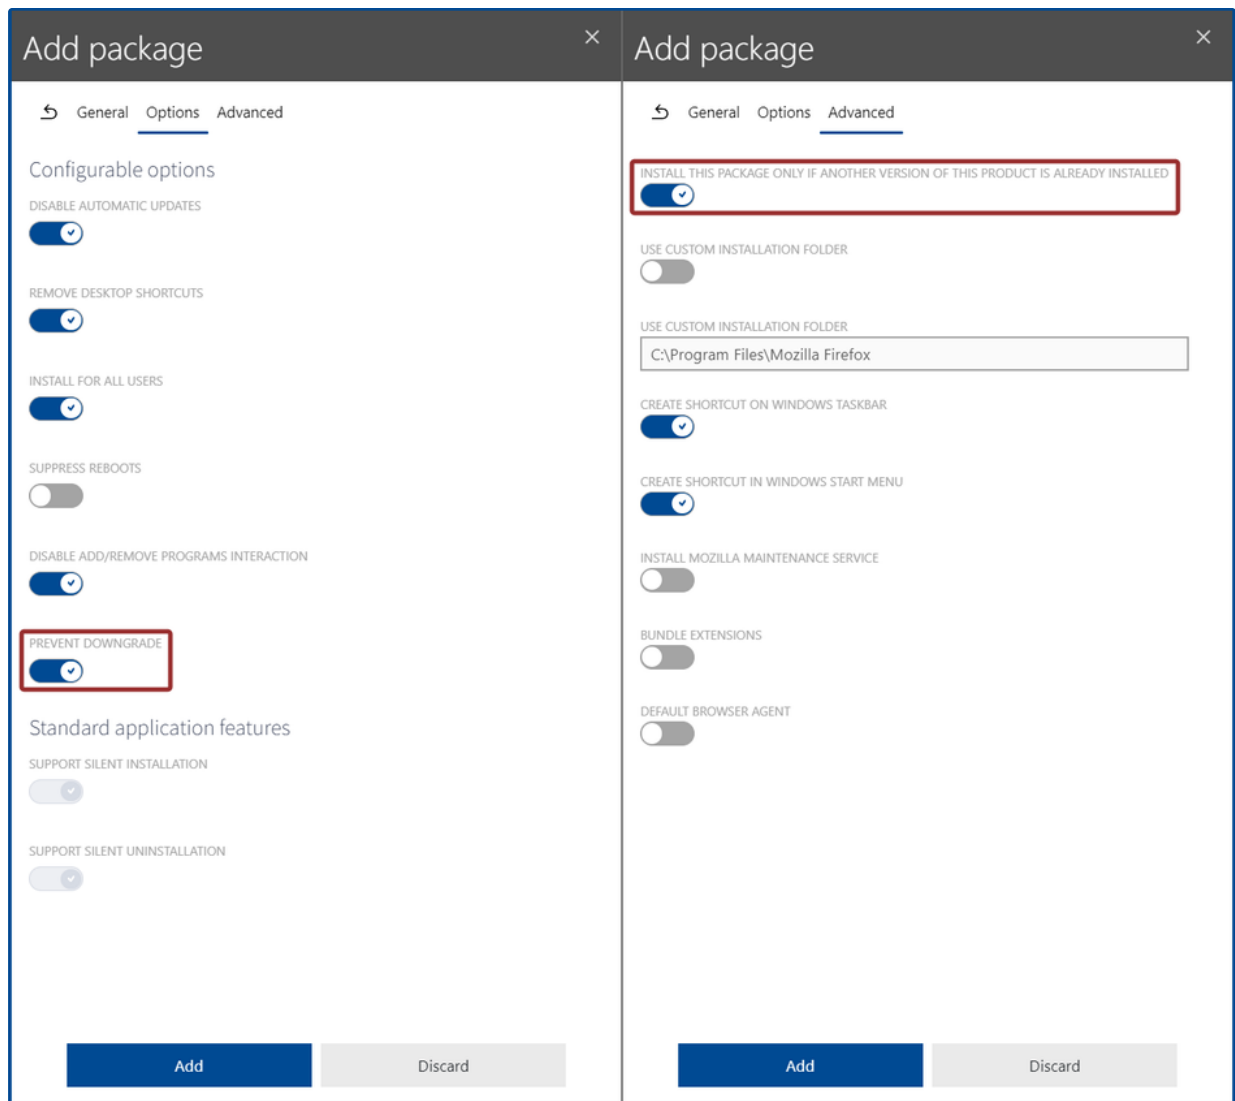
Add package
×

General Options Advanced

Configurable options

DISABLE AUTOMATIC UPDATES

REMOVE DESKTOP SHORTCUTS

INSTALL FOR ALL USERS

SUPPRESS REBOOTS

DISABLE ADD/REMOVE PROGRAMS INTERACTION

PREVENT DOWNGRADE

Standard application features

SUPPORT SILENT INSTALLATION

SUPPORT SILENT UNINSTALLATION

Add Discard

Add package
×

General Options Advanced

INSTALL THIS PACKAGE ONLY IF ANOTHER VERSION OF THIS PRODUCT IS ALREADY INSTALLED

USE CUSTOM INSTALLATION FOLDER

USE CUSTOM INSTALLATION FOLDER

C:\Program Files\Mozilla Firefox

CREATE SHORTCUT ON WINDOWS TASKBAR

CREATE SHORTCUT IN WINDOWS START MENU

INSTALL MOZILLA MAINTENANCE SERVICE

BUNDLE EXTENSIONS

DEFAULT BROWSER AGENT

Add Discard